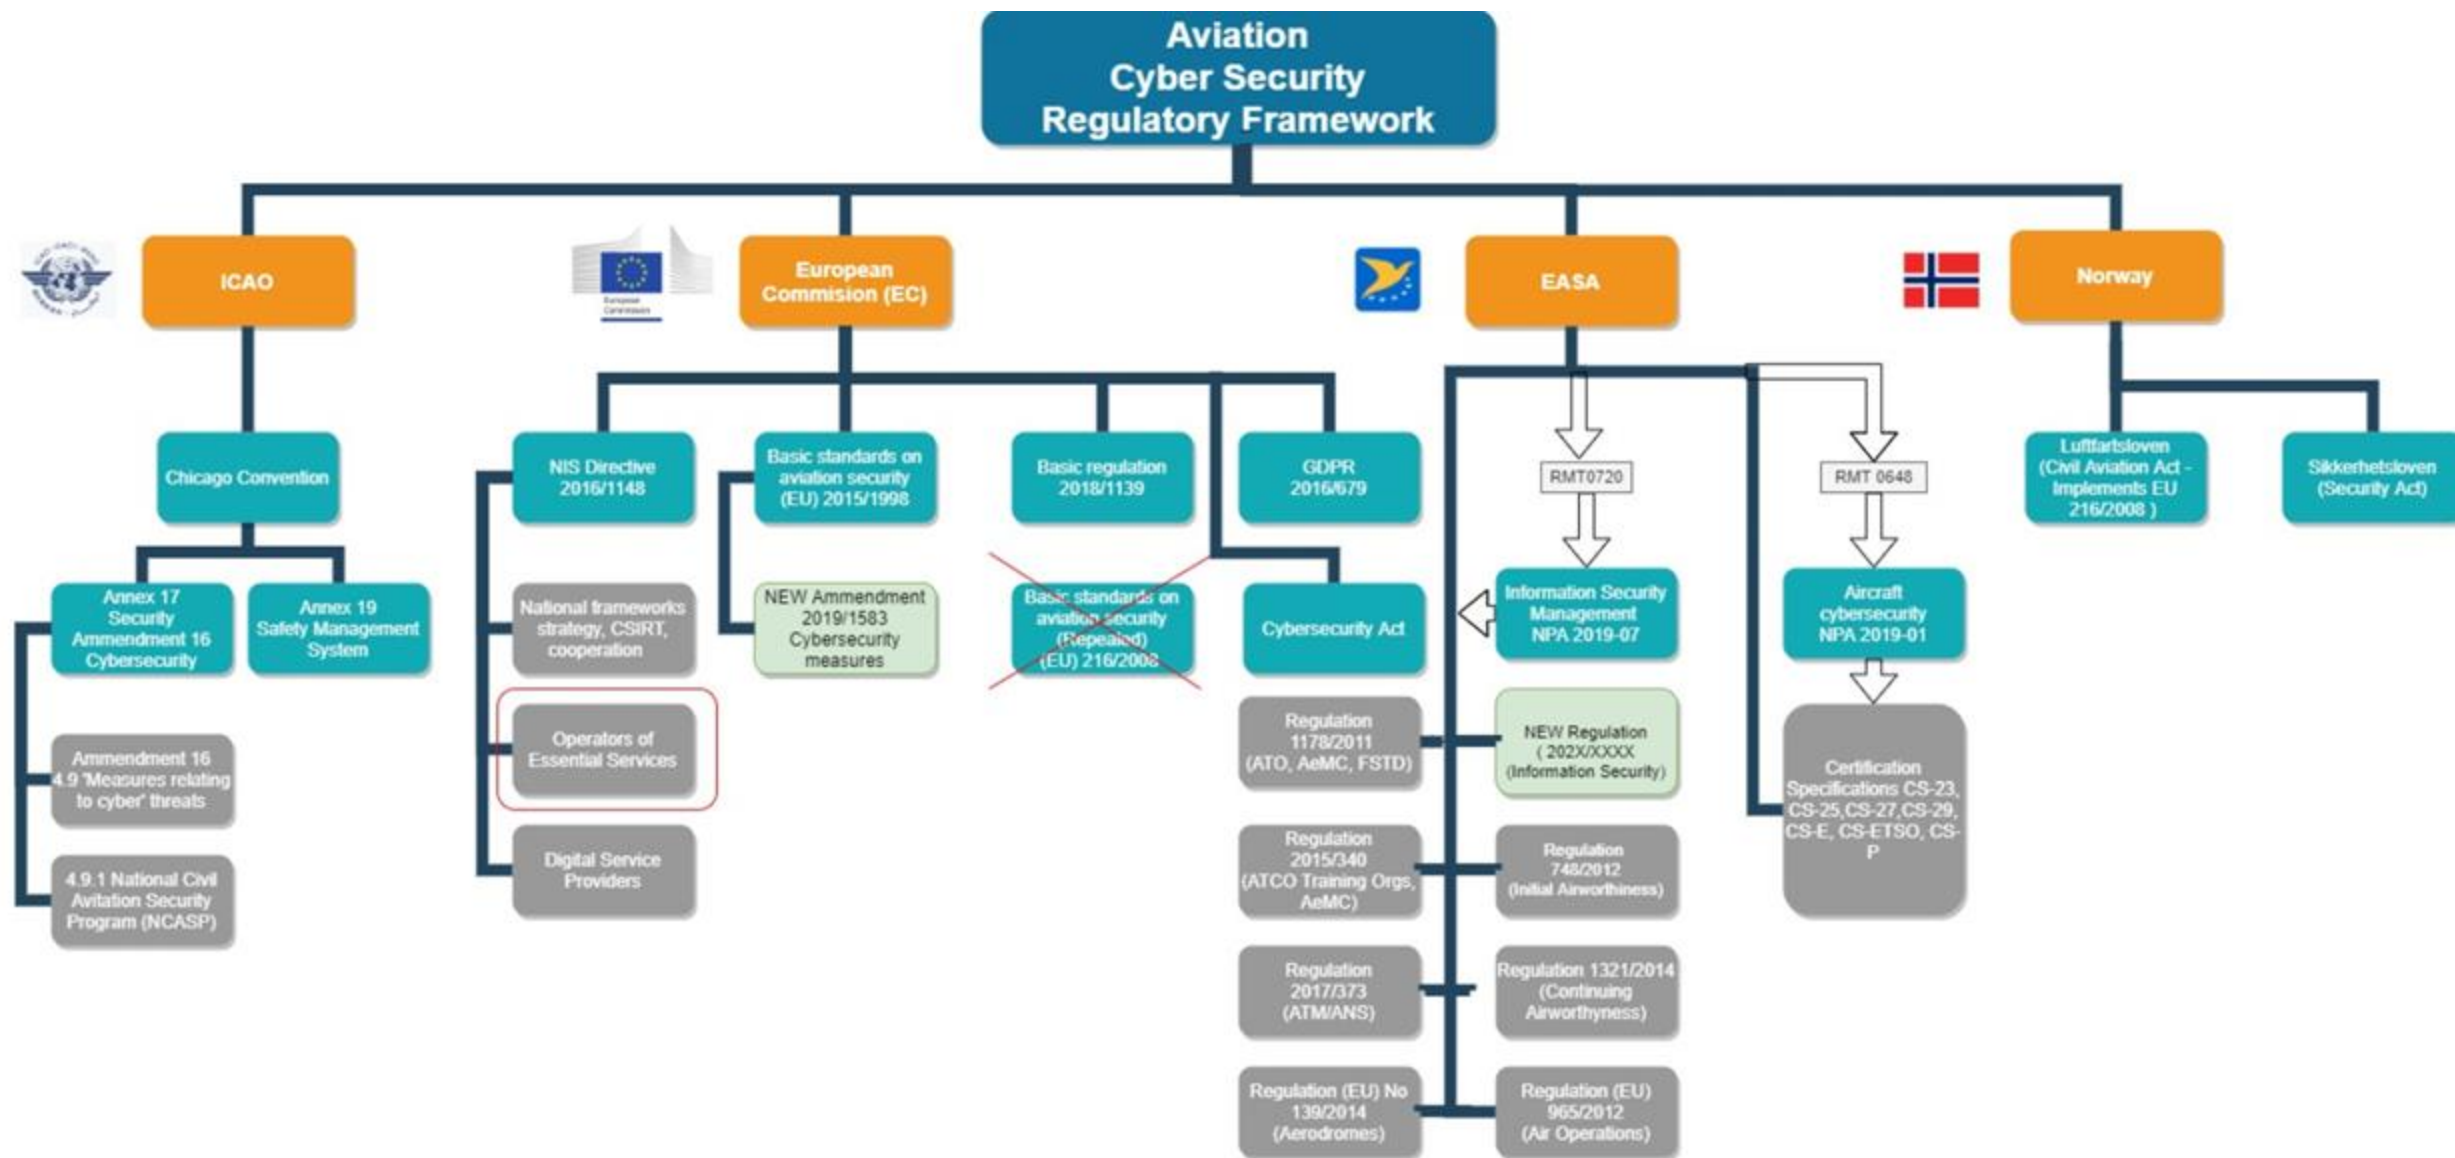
Aviation Cyber Security Regulatory Framework

ICAO

European Commission

European Commision (EC)

EASA

Norway

Chicago Convention

Annex 17 Security Ammendment 16 Cybersecurity

Annex 19 Safety Management System

Ammendment 16 4.9 'Measures relating to cyber' threats

4.9.1 National Civil Avitation Security Program (NCASP)

NIS Directive 2016/1148

National frameworks strategy, CSIRT, cooperation

Operators of Essential Services

Digital Service Providers

Basic standards on aviation security (EU) 2015/1998

NEW Ammendment 2019/1583 Cybersecurity measures

Basic regulation 2018/1139

Basic standards on aviation security (Repealed) (EU) 216/2008

GDPR 2016/679

Cybersecurity Act

RMT0720

Information Security Management NPA 2019-07

NEW Regulation ( 202X/XXXX (Information Security)

RMT 0648

Aircraft cybersecurity NPA 2019-01

Certification Specifications CS-23, CS-25,CS-27,CS-29, CS-E, CS-ETSO, CS-P

Regulation 1178/2011 (ATO, AeMC, FSTD)

Regulation 2015/340 (ATCO Training Orgs, AeMC)

Regulation 2017/373 (ATM/ANS)

Regulation (EU) No 139/2014 (Aerodromes)

Regulation 748/2012 (Initial Airworthiness)

Regulation 1321/2014 (Continuing Airworthyness)

Regulation (EU) 965/2012 (Air Operations)

Luftfartsloven (Civil Aviation Act - Implements EU 216/2008 )

Sikkerhetsloven (Security Act)